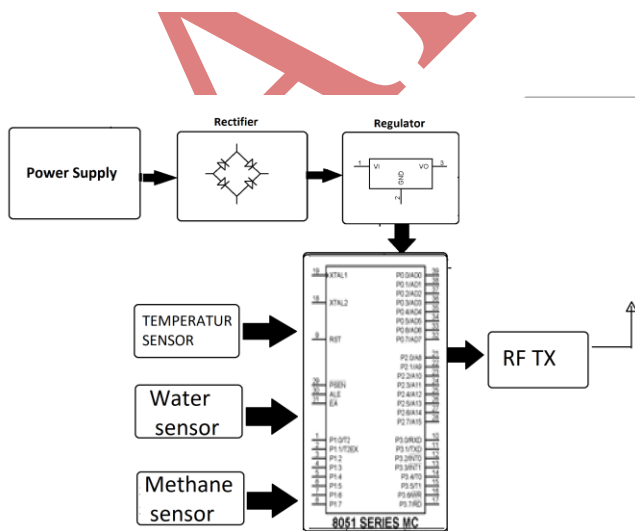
Rectifier

Regulator

Power Supply

1 VI VO 3

GND 2

19 XTAL1

18 XTAL2

9 RST

29 PSEN
30 ALE
31 EA

P1.0/T2
P1.1/T2EX
P1.2
P1.3
P1.4
P1.5
P1.6
P1.7

P0.0/AD0
P0.1/AD1
P0.2/AD2
P0.3/AD3
P0.4/AD4
P0.5/AD5
P0.6/AD6
P0.7/AD7

P2.0/A8
P2.1/A9
P2.2/A10
P2.3/A11
P2.4/A12
P2.5/A13
P2.6/A14
P2.7/A15

P3.0/RXD
P3.1/TXD
P3.2/INT0
P3.3/INT1
P3.4/T0
P3.5/T1
P3.6/WR
P3.7/RD

8051 SERIES MC

TEMPERATUR SENSOR

Water sensor

Methane sensor

RF TX